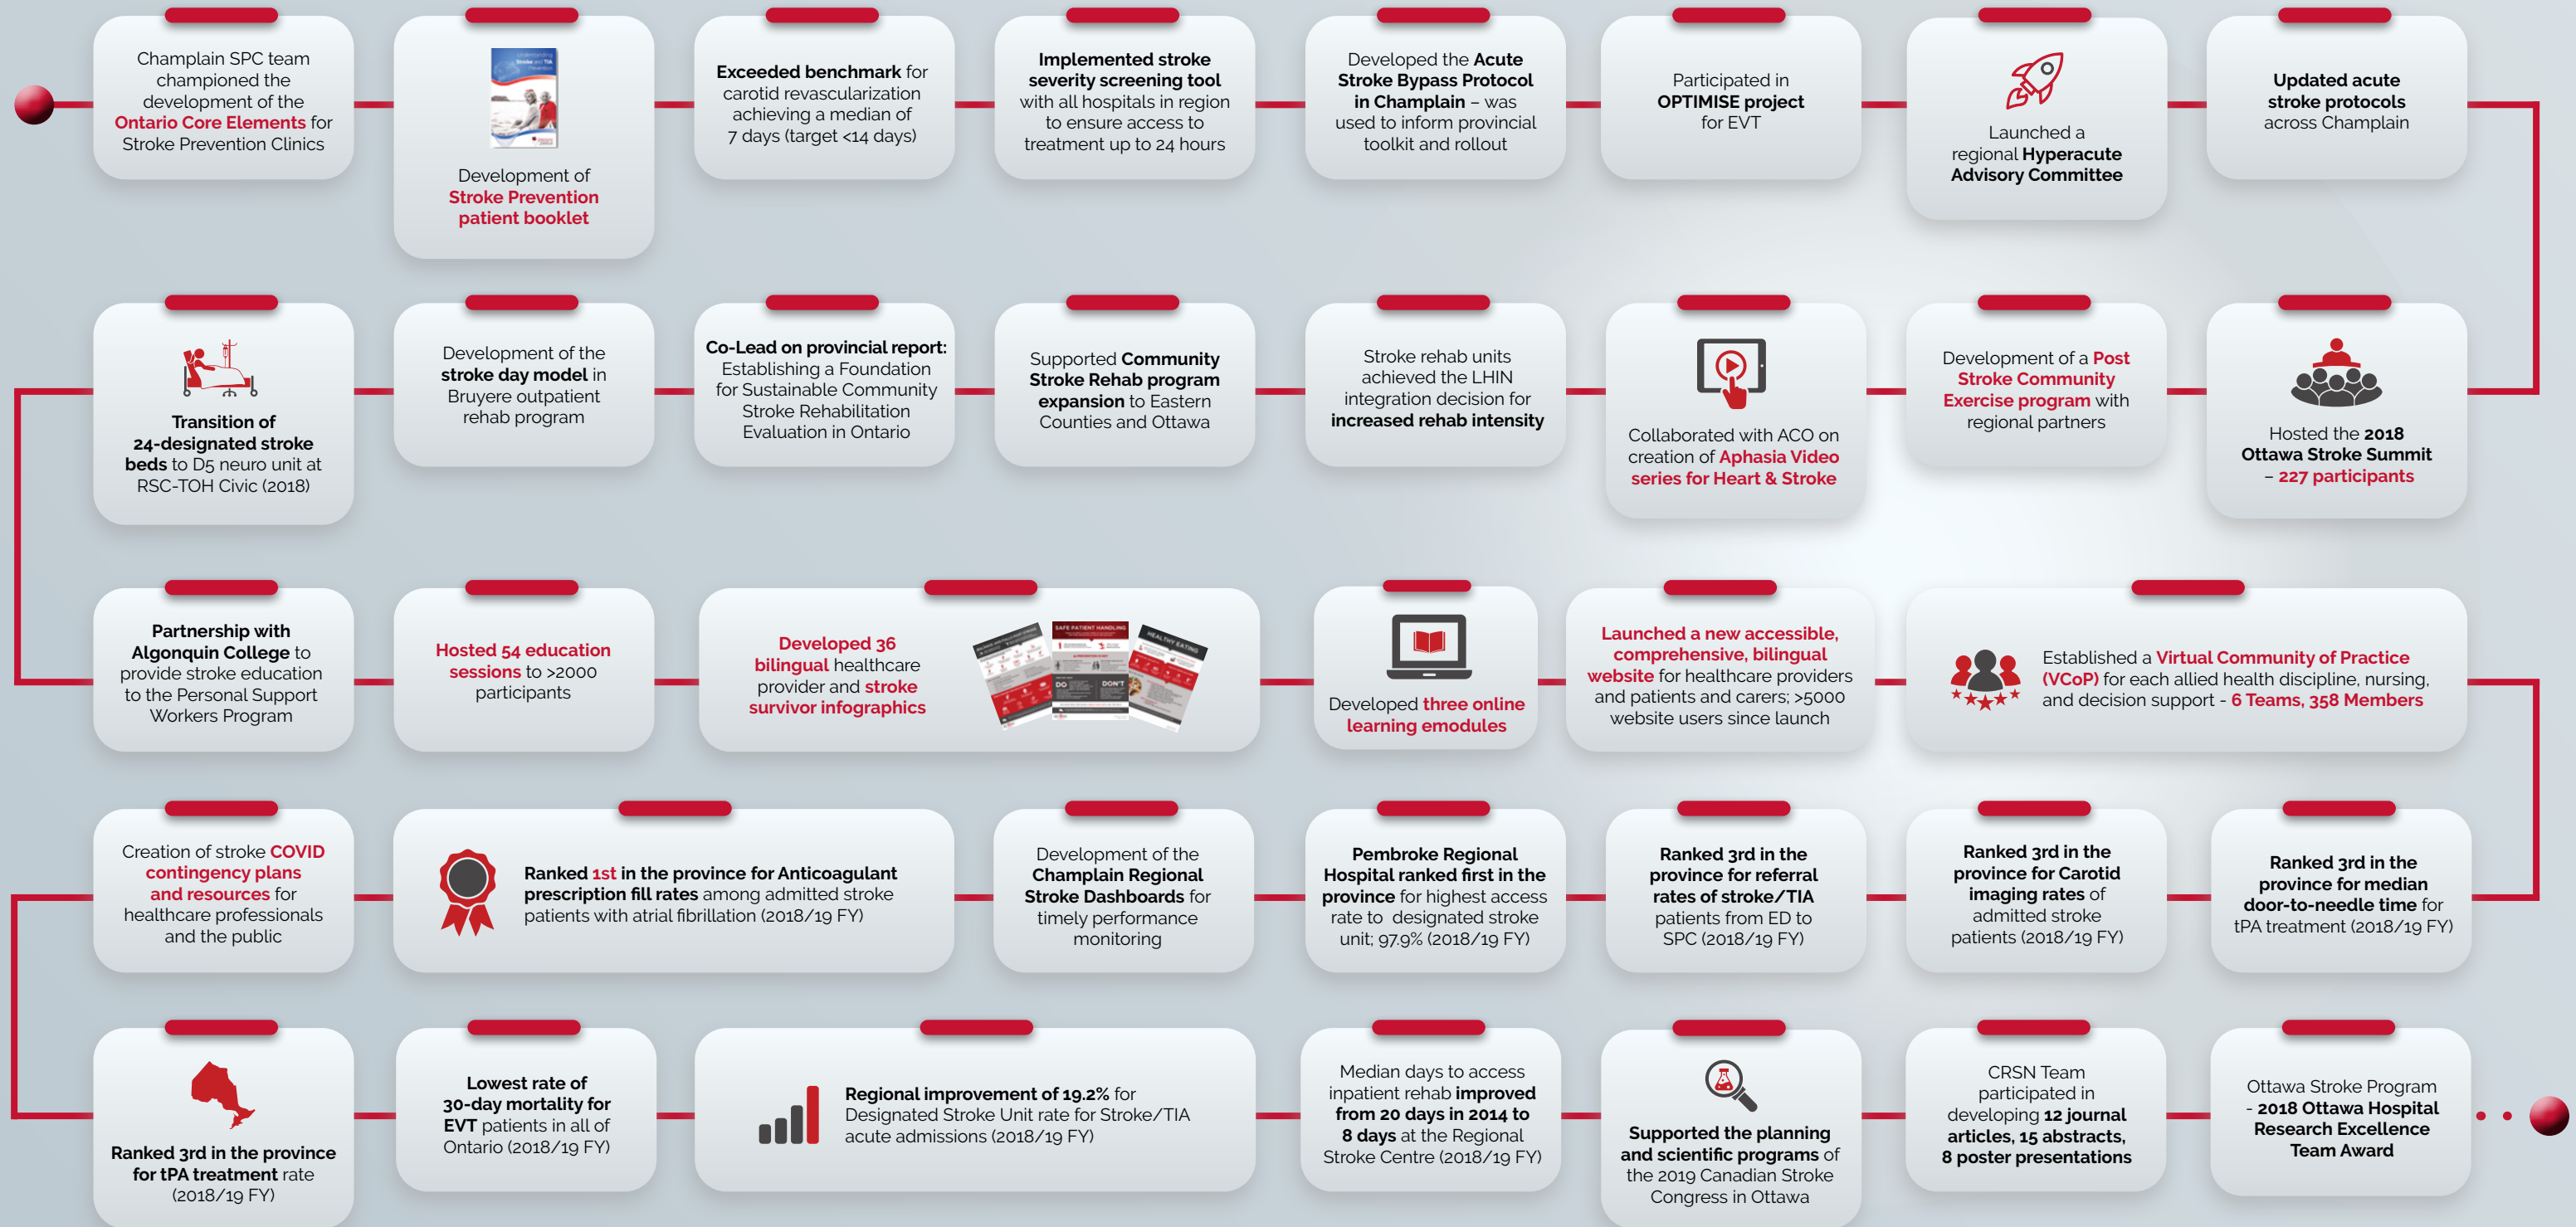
Champlain SPC team championed the development of the Ontario Core Elements for Stroke Prevention Clinics

Development of Stroke Prevention patient booklet

Exceeded benchmark for carotid revascularization achieving a median of 7 days (target <14 days)

Implemented stroke severity screening tool with all hospitals in region to ensure access to treatment up to 24 hours

Developed the Acute Stroke Bypass Protocol in Champlain – was used to inform provincial toolkit and rollout

Participated in OPTIMISE project for EVT

Launched a regional Hyperacute Advisory Committee

Updated acute stroke protocols across Champlain

Transition of 24-designated stroke beds to D5 neuro unit at RSC-TOH Civic (2018)

Development of the stroke day model in Bruyere outpatient rehab program

Co-Lead on provincial report: Establishing a Foundation for Sustainable Community Stroke Rehabilitation Evaluation in Ontario

Supported Community Stroke Rehab program expansion to Eastern Counties and Ottawa

Stroke rehab units achieved the LHIN integration decision for increased rehab intensity

Collaborated with ACO on creation of Aphasia Video series for Heart & Stroke

Development of a Post Stroke Community Exercise program with regional partners

Hosted the 2018 Ottawa Stroke Summit – 227 participants

Partnership with Algonquin College to provide stroke education to the Personal Support Workers Program

Hosted 54 education sessions to >2000 participants

Developed 36 bilingual healthcare provider and stroke survivor infographics

SAFE PATIENT HANDLING

HEALTHY EATING

DO

DON'T

Developed three online learning emodules

Launched a new accessible, comprehensive, bilingual website for healthcare providers and patients and carers; >5000 website users since launch

Established a Virtual Community of Practice (VCoP) for each allied health discipline, nursing, and decision support - 6 Teams, 358 Members

Creation of stroke COVID contingency plans and resources for healthcare professionals and the public

Ranked 1st in the province for Anticoagulant prescription fill rates among admitted stroke patients with atrial fibrillation (2018/19 FY)

Development of the Champlain Regional Stroke Dashboards for timely performance monitoring

Pembroke Regional Hospital ranked first in the province for highest access rate to designated stroke unit; 97.9% (2018/19 FY)

Ranked 3rd in the province for referral rates of stroke/TIA patients from ED to SPC (2018/19 FY)

Ranked 3rd in the province for Carotid imaging rates of admitted stroke patients (2018/19 FY)

Ranked 3rd in the province for median door-to-needle time for tPA treatment (2018/19 FY)

Ranked 3rd in the province for tPA treatment rate (2018/19 FY)

Lowest rate of 30-day mortality for EVT patients in all of Ontario (2018/19 FY)

Regional improvement of 19.2% for Designated Stroke Unit rate for Stroke/TIA acute admissions (2018/19 FY)

Median days to access inpatient rehab improved from 20 days in 2014 to 8 days at the Regional Stroke Centre (2018/19 FY)

Supported the planning and scientific programs of the 2019 Canadian Stroke Congress in Ottawa

CRSN Team participated in developing 12 journal articles, 15 abstracts, 8 poster presentations

Ottawa Stroke Program - 2018 Ottawa Hospital Research Excellence Team Award